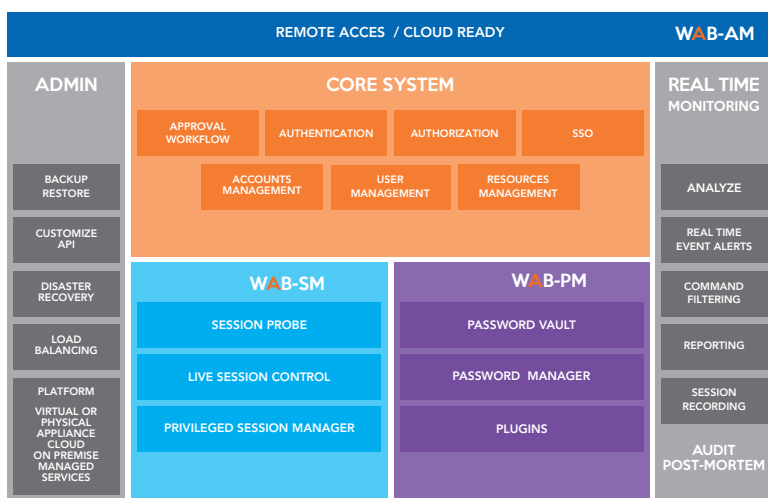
REMOTE ACCES / CLOUD READY

WAB-AM

ADMIN

BACKUP RESTORE

CUSTOMIZE API

DISASTER RECOVERY

LOAD BALANCING

PLATFORM

VIRTUAL OR PHYSICAL APPLIANCE CLOUD ON PREMISE MANAGED SERVICES

CORE SYSTEM

APPROVAL WORKFLOW

AUTHENTICATION

AUTHORIZATION

SSO

ACCOUNTS MANAGEMENT

USER MANAGEMENT

RESOURCES MANAGEMENT

WAB-SM

SESSION PROBE

LIVE SESSION CONTROL

PRIVILEGED SESSION MANAGER

WAB-PM

PASSWORD VAULT

PASSWORD MANAGER

PLUGINS

REAL TIME MONITORING

ANALYZE

REAL TIME EVENT ALERTS

COMMAND FILTERING

REPORTING

SESSION RECORDING

AUDIT POST-MORTEM